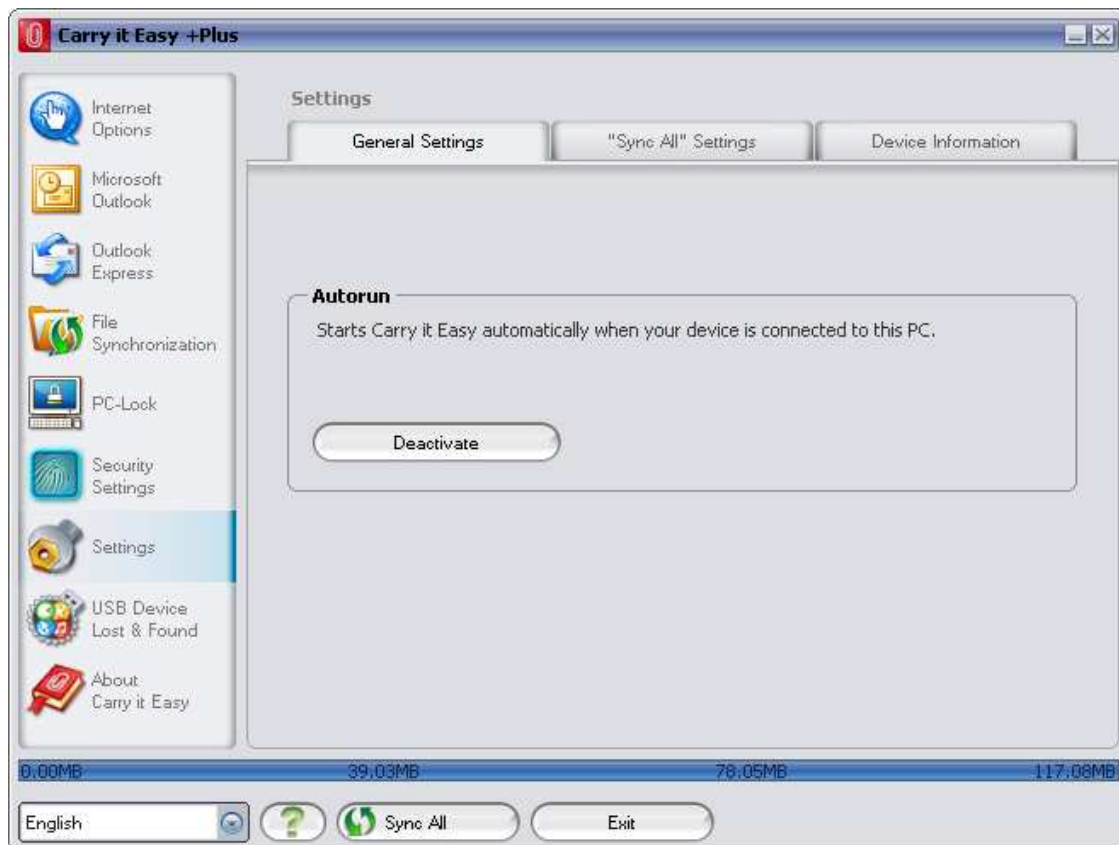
Carry it Easy +Plus

Internet Options

Microsoft Outlook

Outlook Express

File Synchronization

PC-Lock

Security Settings

Settings

USB Device Lost & Found

About Carry it Easy

Settings

General Settings

"Sync All" Settings

Device Information

Autorun

Starts Carry it Easy automatically when your device is connected to this PC.

Deactivate

0.00MB

39.03MB

78.05MB

117.08MB

English

Sync All

Exit